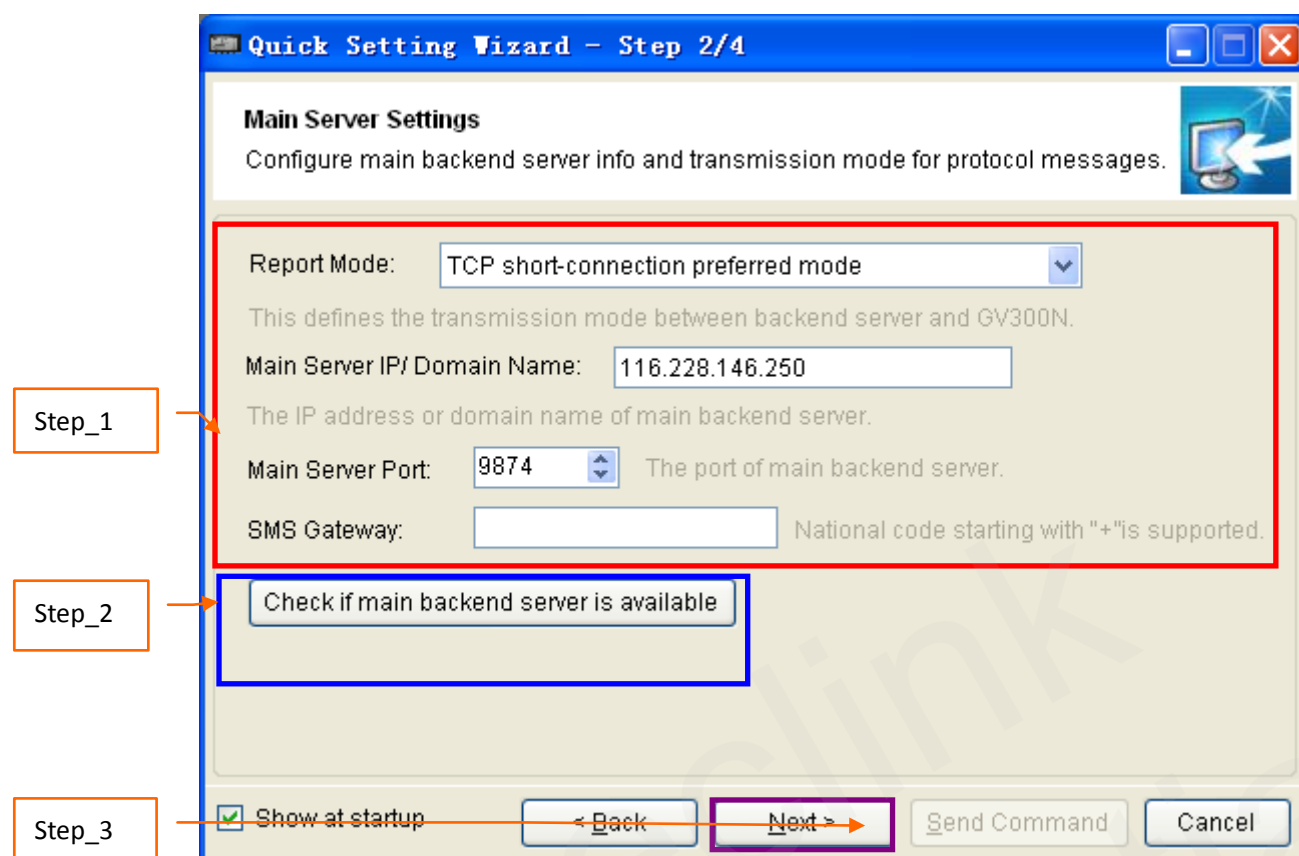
Quick Setting Wizard - Step 2/4

Main Server Settings

Configure main backend server info and transmission mode for protocol messages.

Report Mode: TCP short-connection preferred mode

This defines the transmission mode between backend server and GV300N.

Main Server IP/ Domain Name: 116.228.146.250

The IP address or domain name of main backend server.

Main Server Port: 9874 The port of main backend server.

SMS Gateway: National code starting with "+"is supported.

Step_1

Step_2

Check if main backend server is available

Step_3

Show at startup

< Back

Next >

Send Command

Cancel

clink